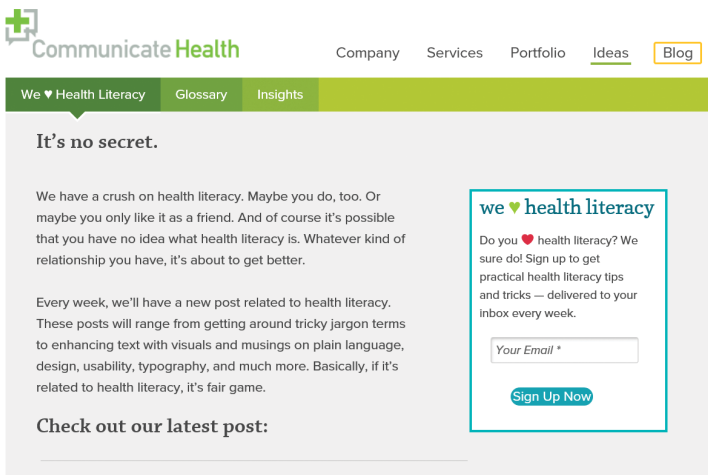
CommunicateHealth

Company Services Portfolio Ideas Blog

We ♥ Health Literacy Glossary Insights

It's no secret.

We have a crush on health literacy. Maybe you do, too. Or maybe you only like it as a friend. And of course it's possible that you have no idea what health literacy is. Whatever kind of relationship you have, it's about to get better.

Every week, we'll have a new post related to health literacy. These posts will range from getting around tricky jargon terms to enhancing text with visuals and musings on plain language, design, usability, typography, and much more. Basically, if it's related to health literacy, it's fair game.

Check out our latest post:

we ♥ health literacy

Do you ♥ health literacy? We sure do! Sign up to get practical health literacy tips and tricks — delivered to your inbox every week.

Your Email *

Sign Up Now